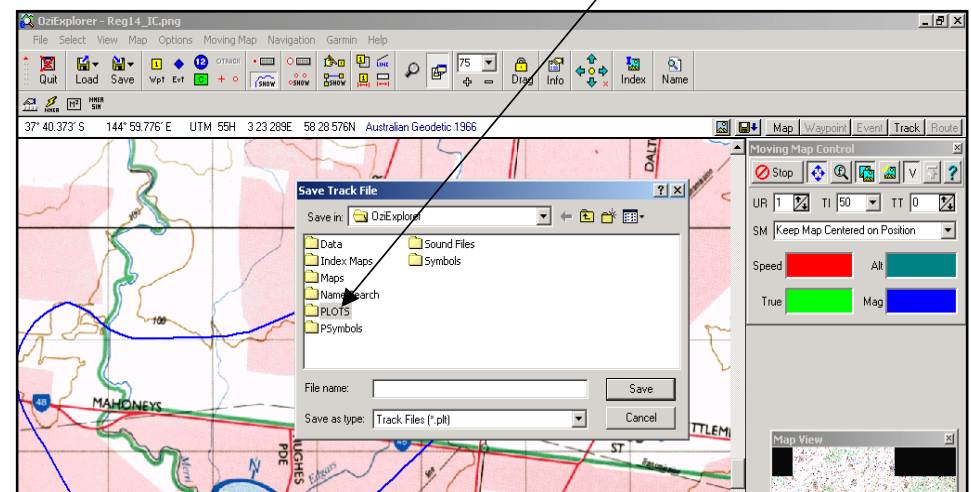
OziExplorer - Reg14_IC.png

File Select View Map Options Moving Map Navigation Garmin Help

Quit Load Save Wpt Evt C OTRACK SHOW SHOW SHOW LINE 75 Drag Info Index Name

37° 40.373' S 144° 59.776' E UTM 55H 3 23 289E 58 28 576N Australian Geodetic 1966

Map Waypoint Event Track Route

Moving Map Control

Stop V ?

UR 1 TI 50 TT 0

SM Keep Map Centered on Position

Speed Alt

True Mag

Save Track File

Save in: OziExplorer

Data
Index Maps
Maps
Name Search
PLOTS
PSymbols
Sound Files
Symbols

File name:

Save as type: Track Files (*.plt)

Save

Cancel

Map View

DALT

100

48

MAHONEYS

PDE

HUGHES

ST

TTLEM